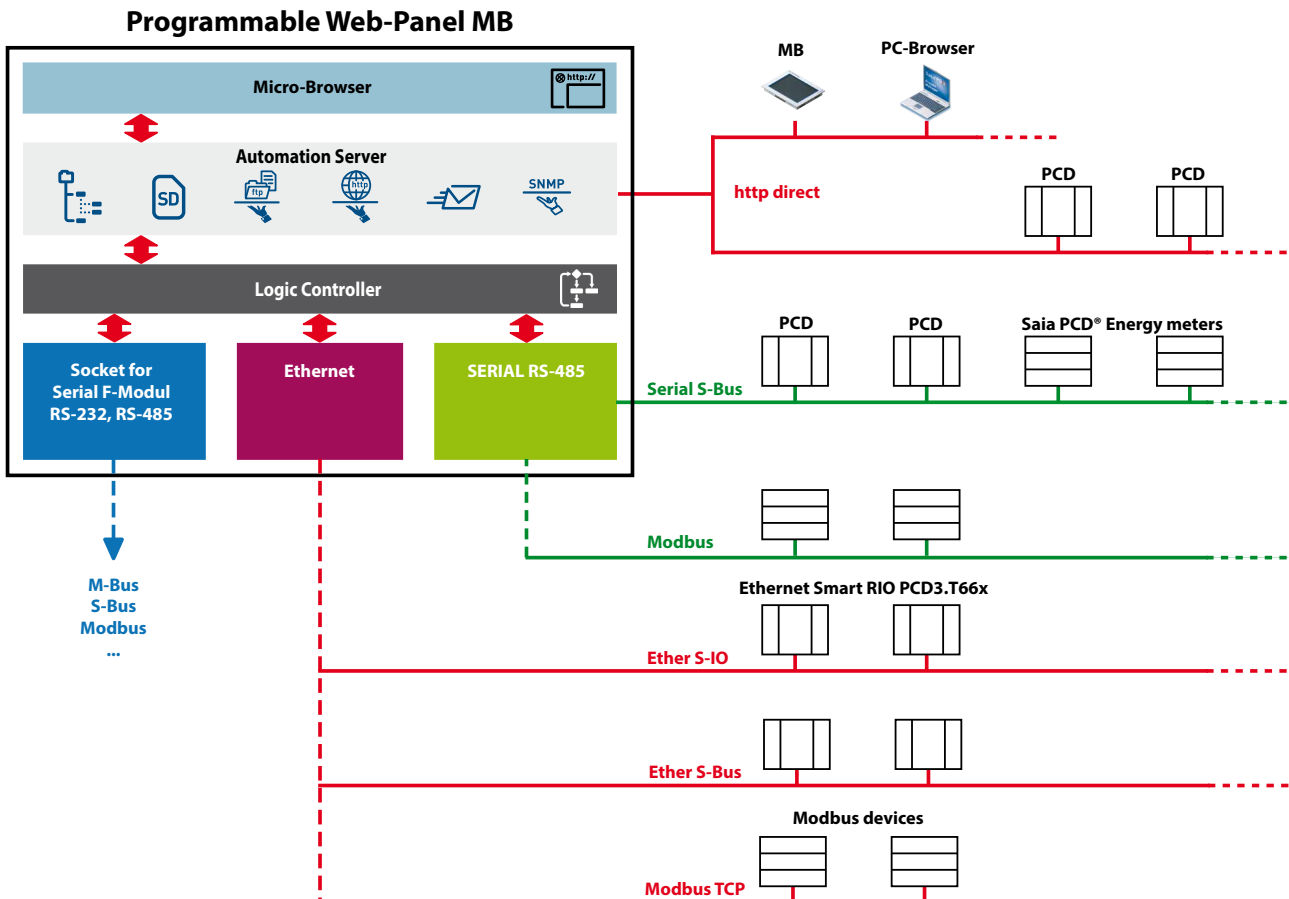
Programmable Web-Panel MB

Micro-Browser

http://

Automation Server

SD

ftp

http

SNMP

Logic Controller

Socket for Serial F-Modul RS-232, RS-485

Ethernet

SERIAL RS-485

M-Bus
S-Bus
Modbus
...

MB

PC-Browser

http direct

PCD

PCD

PCD

PCD

Saia PCD® Energy meters

Serial S-Bus

Modbus

Ethernet Smart RIO PCD3.T66x

Ether S-IO

Ether S-Bus

Modbus devices

Modbus TCP